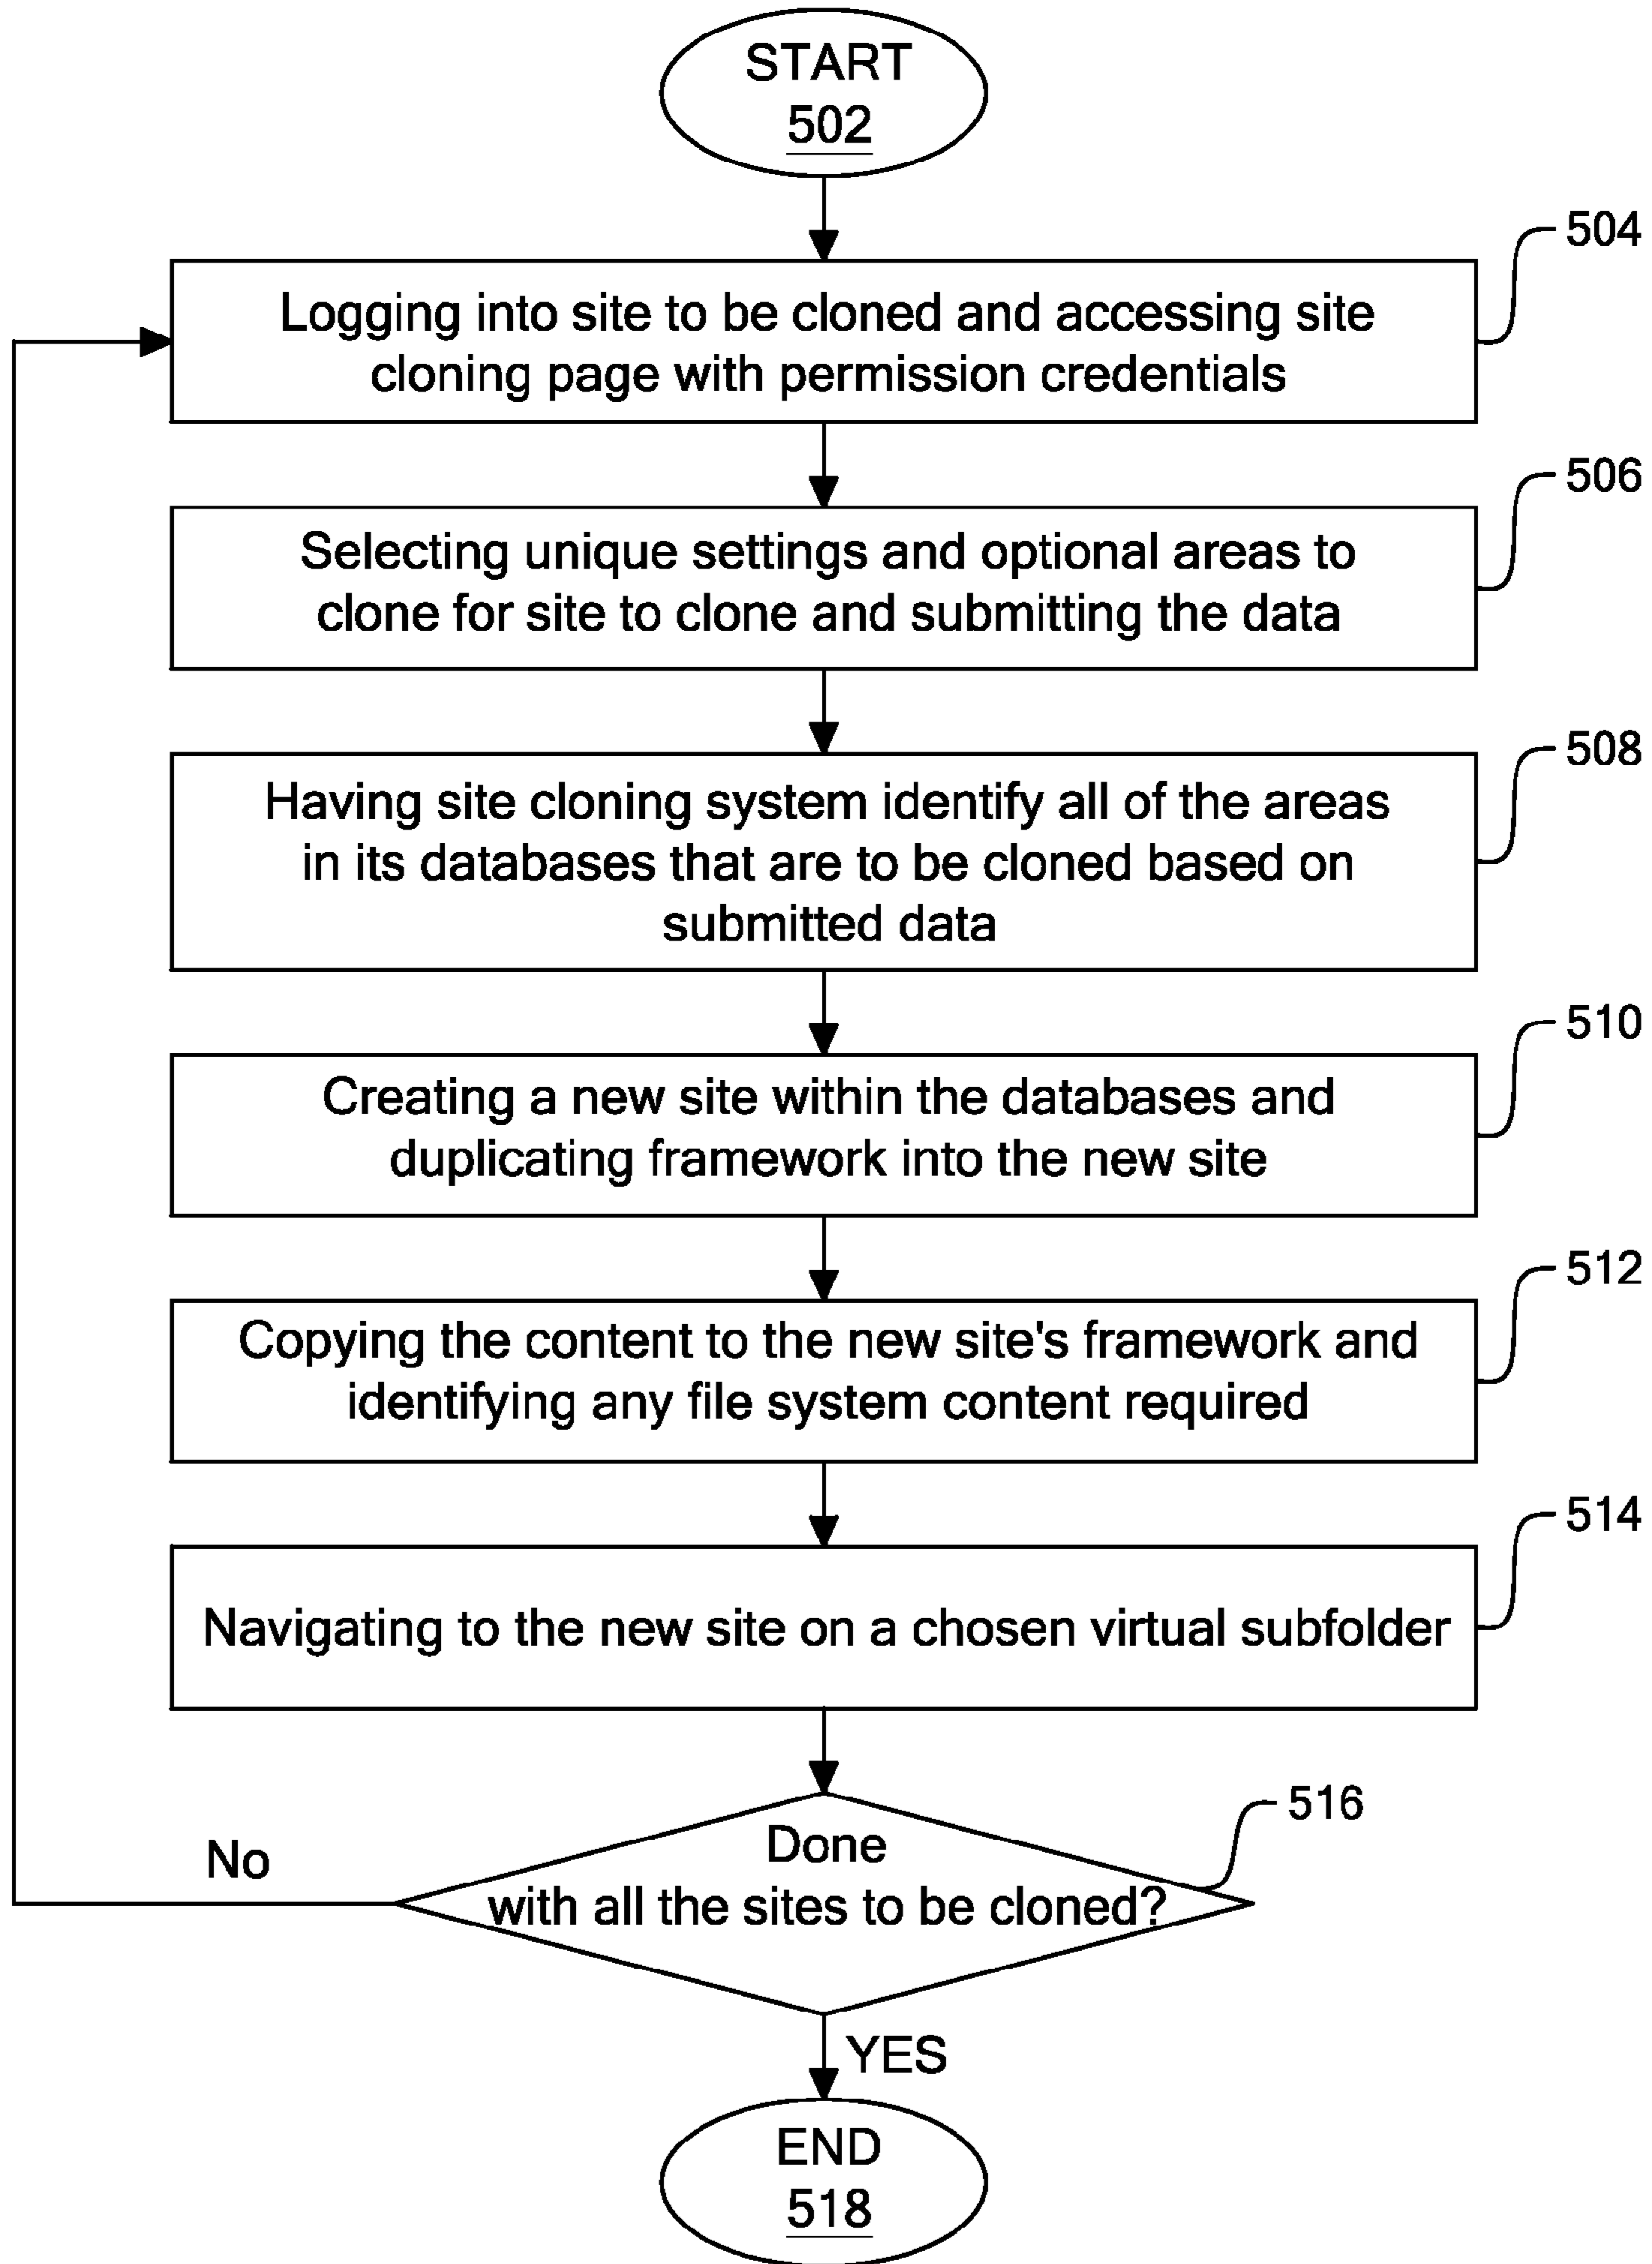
START
502

504
Logging into site to be cloned and accessing site cloning page with permission credentials

506
Selecting unique settings and optional areas to clone for site to clone and submitting the data

508
Having site cloning system identify all of the areas in its databases that are to be cloned based on submitted data

510
Creating a new site within the databases and duplicating framework into the new site

512
Copying the content to the new site's framework and identifying any file system content required

514
Navigating to the new site on a chosen virtual subfolder

516
Done with all the sites to be cloned?

No

YES

END
518